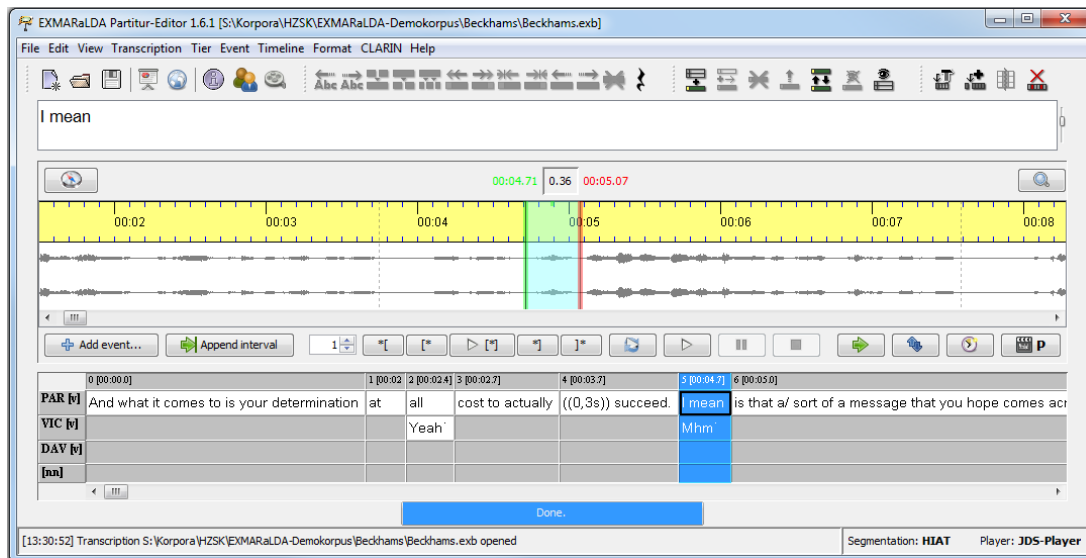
EXMARaLDA Partitur-Editor 1.6.1 [S:\Korpora\HZSK\EXMARaLDA-Demokorpus\Beckhams\Beckhams.exb]

File Edit View Transcription Tier Event Timeline Format CLARIN Help

I mean

00:04.71 0.36 00:05.07

00:02 00:03 00:04 00:05 00:06 00:07 00:08

Add event... Append interval 1 *[ [* ▷ [*] *] ]* ▷ P

| | 0 [00:00.0] | 1 [00:02 | 2 [00:02.4] | 3 [00:02.7] | 4 [00:03.7] | 5 [00:04.7] | 6 [00:05.0] |
|---|---|---|---|---|---|---|---|
| PAR [v] | And what it comes to is your determination | at | all | cost to actually | ((0,3s)) succeed. | I mean | is that a/ sort of a message that you hope comes acr |
| VIC [v] | | | Yeah˙ | | | Mhm˙ | |
| DAV [v] | | | | | | | |
| [nn] | | | | | | | |

Done.

[13:30:52] Transcription S:\Korpora\HZSK\EXMARaLDA-Demokorpus\Beckhams\Beckhams.exb opened

Segmentation: HIAT

Player: JDS-Player